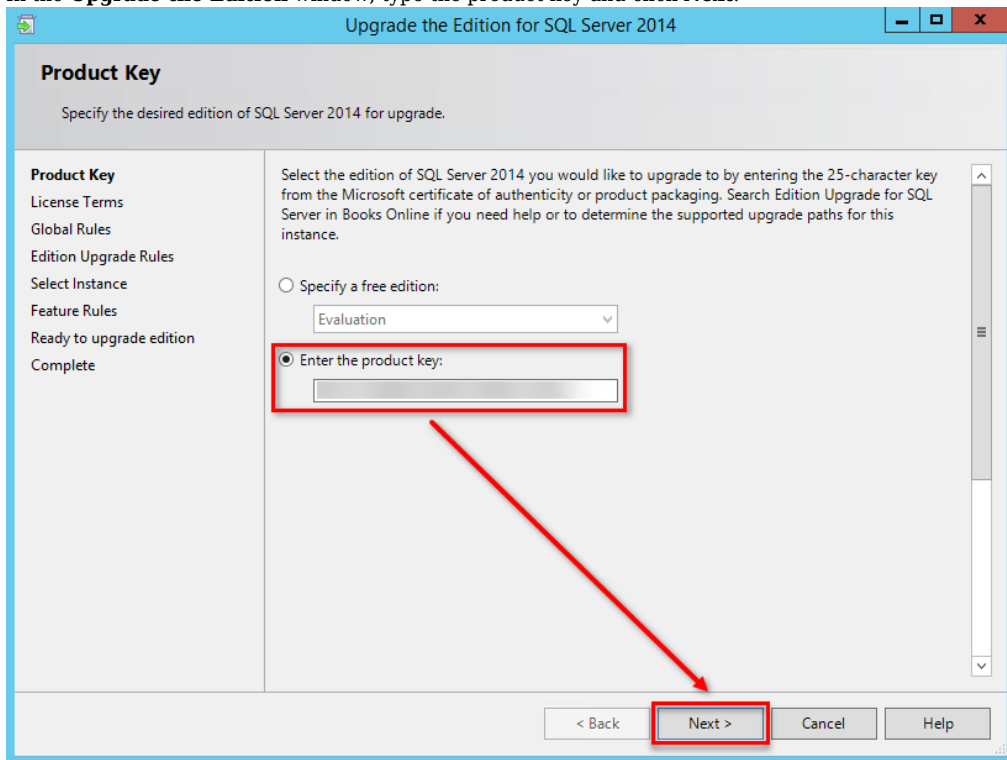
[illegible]

Upgrade the Edition for SQL Server 2014

Product Key

Specify the desired edition of SQL Server 2014 for upgrade.

Product Key
License Terms
Global Rules
Edition Upgrade Rules
Select Instance
Feature Rules
Ready to upgrade edition
Complete

Select the edition of SQL Server 2014 you would like to upgrade to by entering the 25-character key from the Microsoft certificate of authenticity or product packaging. Search Edition Upgrade for SQL Server in Books Online if you need help or to determine the supported upgrade paths for this instance.

Specify a free edition:

Evaluation

Enter the product key:

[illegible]

< Back
Next >
Cancel
Help